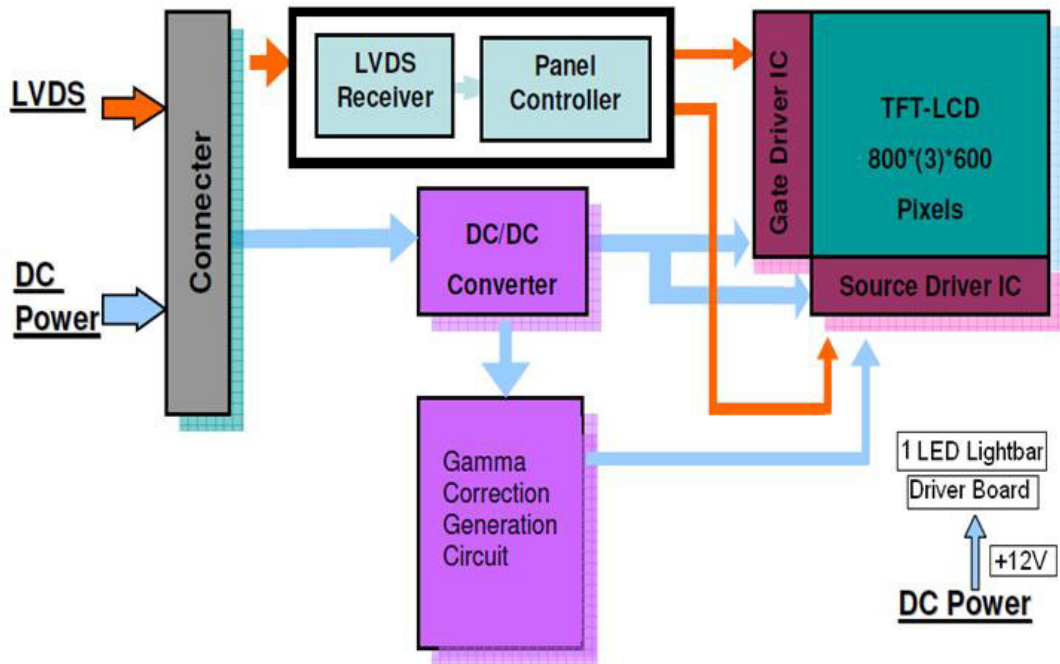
LVDS

DC Power

Connecter

LVDS Receiver

Panel Controller

Gate Driver IC

TFT-LCD
800*(3)*600
Pixels

Source Driver IC

DC/DC Converter

Gamma Correction Generation Circuit

1 LED Lightbar
Driver Board

+12V

DC Power